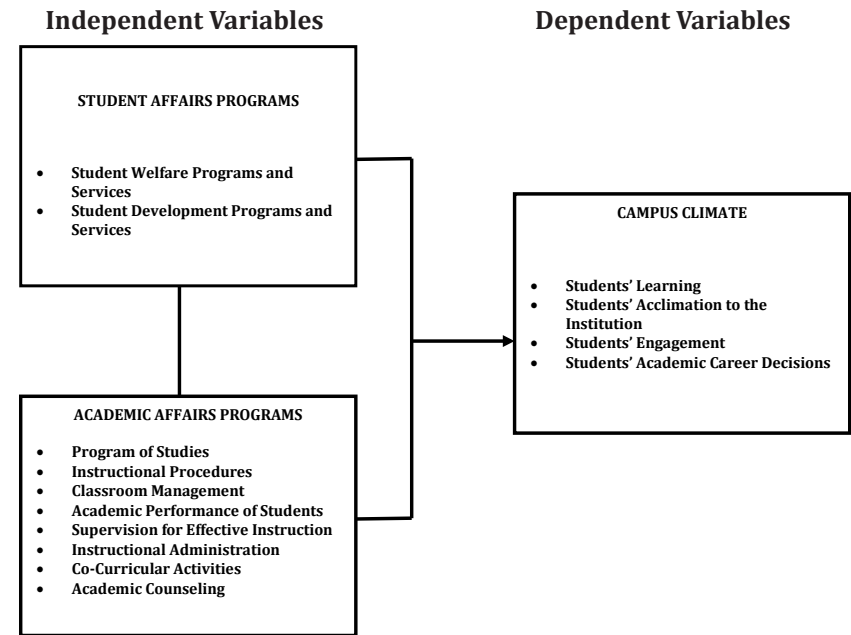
Independent Variables

Dependent Variables

STUDENT AFFAIRS PROGRAMS

- Student Welfare Programs and Services
- Student Development Programs and Services

CAMPUS CLIMATE

- Students' Learning
- Students' Acclimation to the Institution
- Students' Engagement
- Students' Academic Career Decisions

ACADEMIC AFFAIRS PROGRAMS

- Program of Studies
- Instructional Procedures
- Classroom Management
- Academic Performance of Students
- Supervision for Effective Instruction
- Instructional Administration
- Co-Curricular Activities
- Academic Counseling